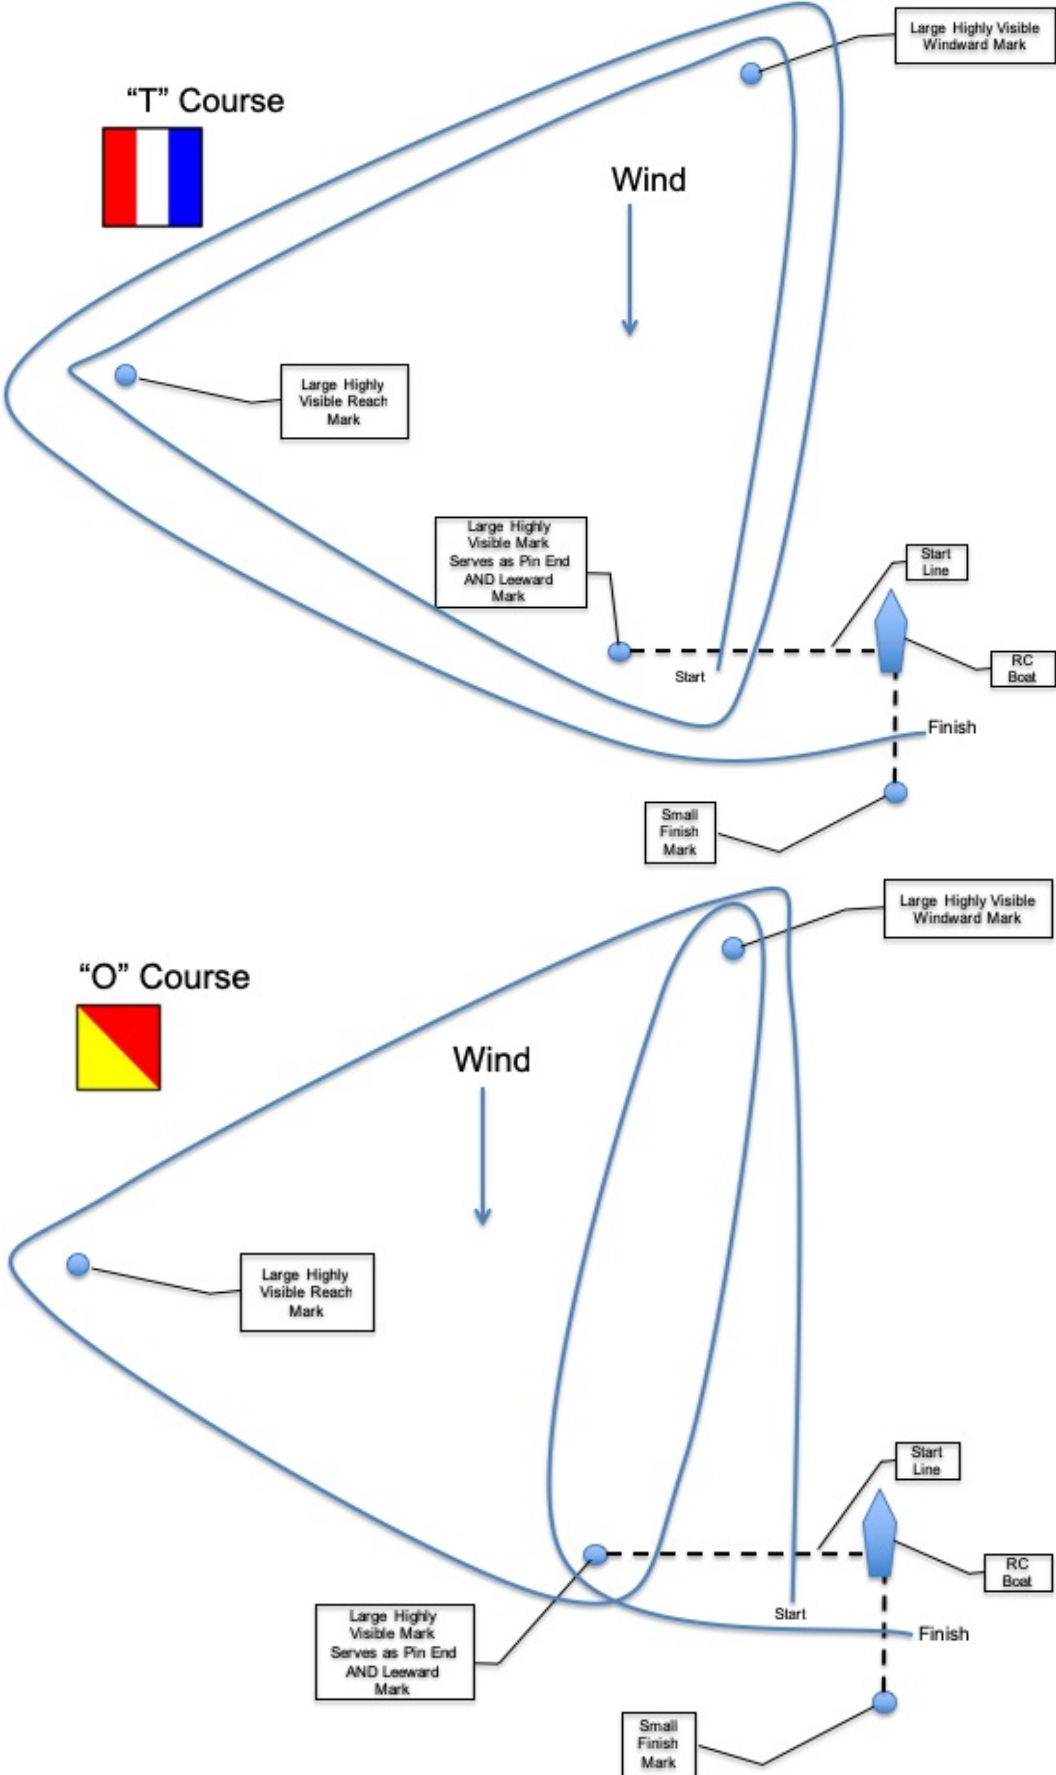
Large Highly Visible Windward Mark

"T" Course

Wind

Large Highly Visible Reach Mark

Large Highly Visible Mark Serves as Pin End AND Leeward Mark

Start Line

RC Boat

Start

Finish

Small Finish Mark

Large Highly Visible Windward Mark

"O" Course

Wind

Large Highly Visible Reach Mark

Start Line

RC Boat

Large Highly Visible Mark Serves as Pin End AND Leeward Mark

Start

Finish

Small Finish Mark